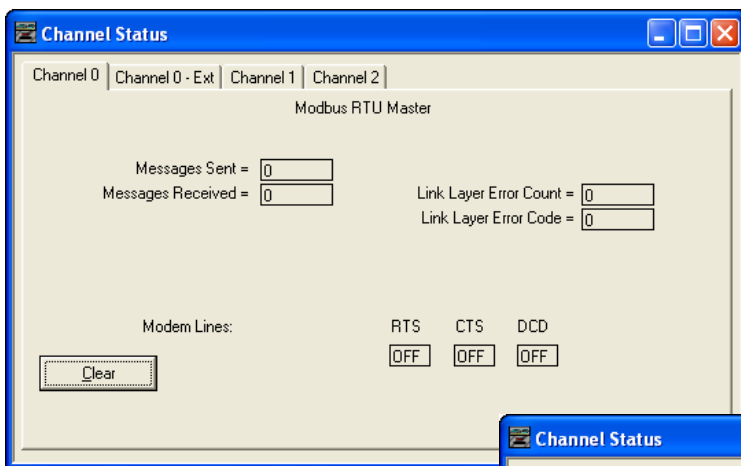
Channel Status

Channel 0 | Channel 0 - Ext | Channel 1 | Channel 2

Modbus RTU Master

Messages Sent = 0
Messages Received = 0

Link Layer Error Count = 0
Link Layer Error Code = 0

Modem Lines:

RTS CTS DCD

OFF OFF OFF

Clear

Channel Status